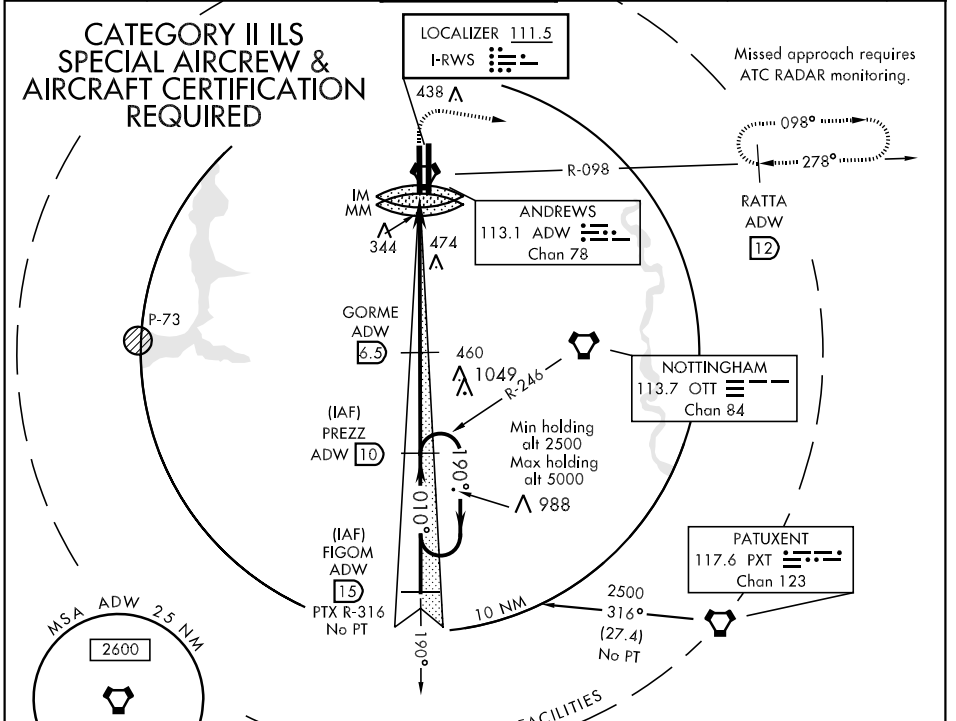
CATEGORY II ILS SPECIAL AIRCREW & AIRCRAFT CERTIFICATION REQUIRED

LOCALIZER 111.5
I-RWS

Missed approach requires ATC RADAR monitoring.

438

098°
278°

R-098

RATTA
ADW
12

IM
MM

ANDREWS
113.1 ADW
Chan 78

344
474

P-73

GORME
ADW
6.5

460

1049

R-246

NOTTINGHAM
113.7 OTT
Chan 84

Min holding alt 2500
Max holding alt 5000

(IAF)
PREZZ
ADW 10

190°
010°

988

(IAF)
FIGOM
ADW
15

PATUXENT
117.6 PXT
Chan 123

2500
316°
(27.4)
No PT

10 NM

PTX R-316
No PT

190°

MSA ADW 25 NM
2600

FACILITIES